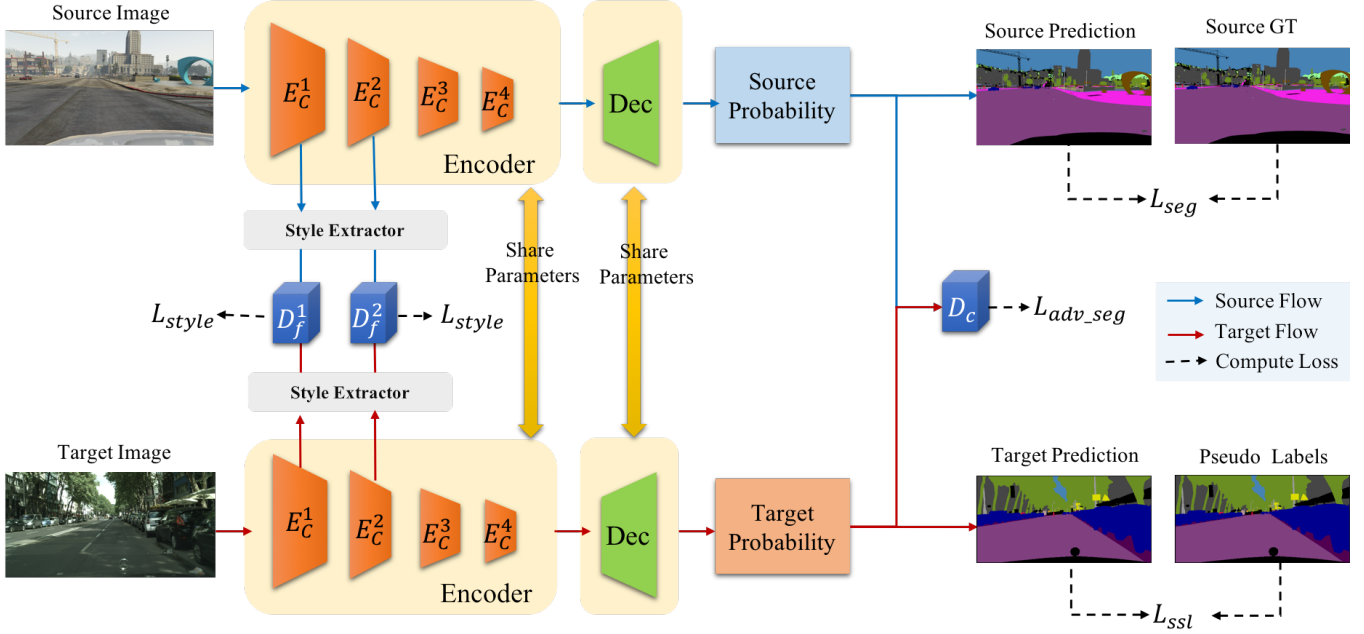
Source Image

$E_C^1$ $E_C^2$ $E_C^3$ $E_C^4$

Encoder

Dec

Source Probability

Source Prediction

Source GT

$L_{seg}$

Style Extractor

Share Parameters

Share Parameters

$L_{style}$ $D_f^1$ $D_f^2$ $L_{style}$

Style Extractor

$D_c$ $L_{adv\_seg}$

Source Flow

Target Flow

Compute Loss

Target Image

$E_C^1$ $E_C^2$ $E_C^3$ $E_C^4$

Encoder

Dec

Target Probability

Target Prediction

Pseudo Labels

$L_{ssl}$